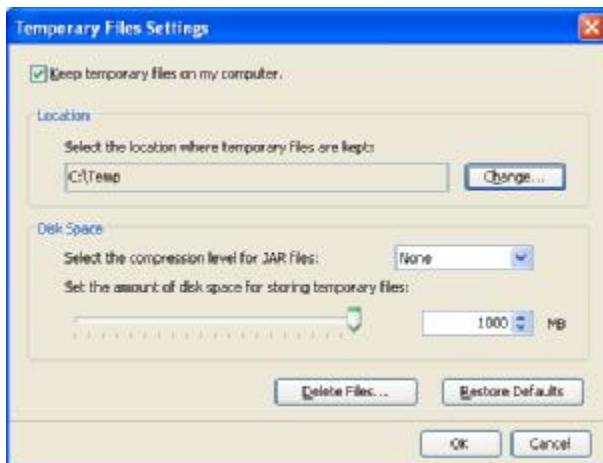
Temporary Files Settings

Keep temporary files on my computer.

Location

Select the location where temporary files are kept:

C:\Temp

Change...

Disk Space

Select the compression level for JAR files:

None

Set the amount of disk space for storing temporary files:

1000 MB

Delete Files...

Restore Defaults

OK

Cancel